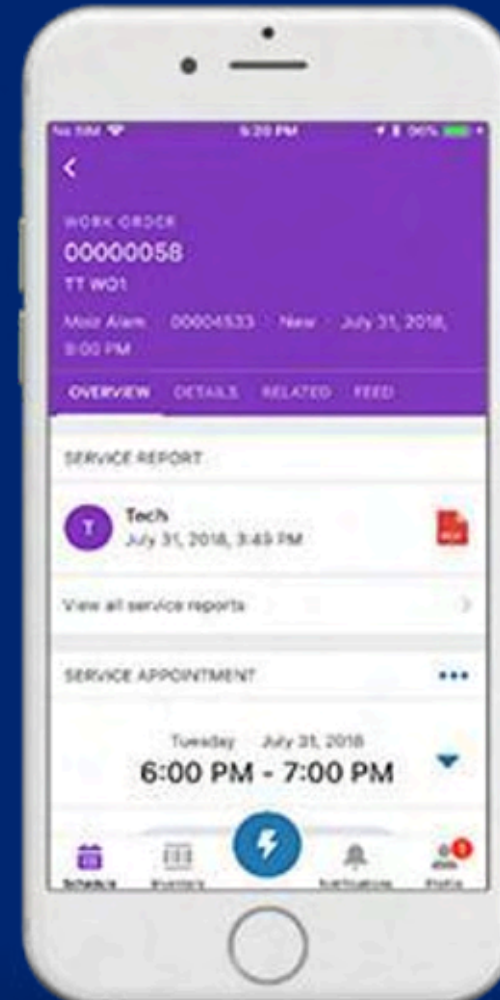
No SIM 5:20 PM 96%

<

WORK ORDER
00000058
TT WO1
Moiz Alam 00004533 New July 31, 2018, 9:00 PM

OVERVIEW DETAILS RELATED FEED

SERVICE REPORT

T
Tech
July 31, 2018, 3:49 PM

View all service reports

SERVICE APPOINTMENT •••

Tuesday July 31, 2018
6:00 PM - 7:00 PM

Schedule Inventory Notifications Profile